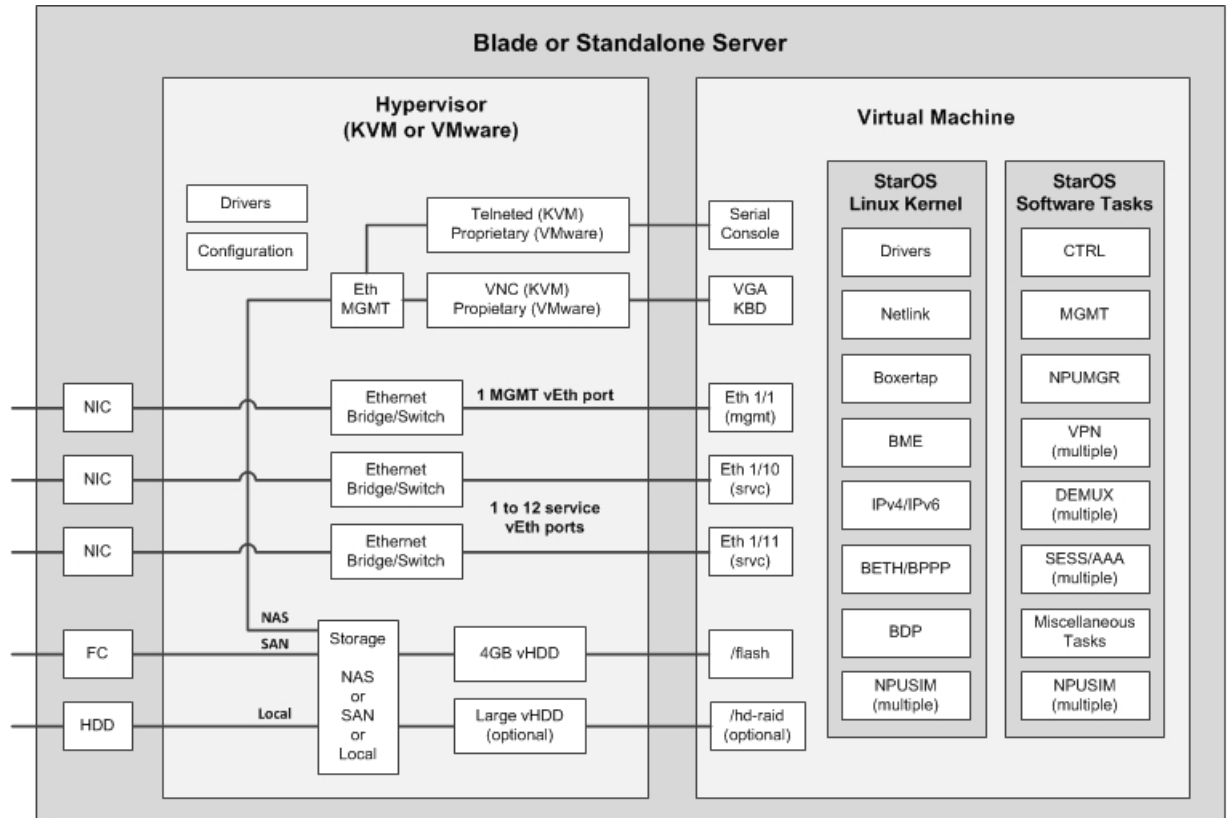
Blade or Standalone Server

Hypervisor
(KVM or VMware)

Drivers

Configuration

Eth
MGMT

Telneted (KVM)
Proprietary (VMware)

VNC (KVM)
Proprietary (VMware)

NIC

Ethernet
Bridge/Switch

1 MGMT vEth port

NIC

Ethernet
Bridge/Switch

1 to 12 service
vEth ports

NIC

Ethernet
Bridge/Switch

NAS

SAN

FC

Storage

NAS
or
SAN
or
Local

4GB vHDD

Local

HDD

Large vHDD
(optional)

Virtual Machine

Serial
Console

VGA
KBD

Eth 1/1
(mgmt)

Eth 1/10
(srvc)

Eth 1/11
(srvc)

/flash

/hd-raid
(optional)

StarOS
Linux Kernel

Drivers

Netlink

Boxertap

BME

IPv4/IPv6

BETH/BPPP

BDP

NPUSIM
(multiple)

StarOS
Software Tasks

CTRL

MGMT

NPUMGR

VPN
(multiple)

DEMUX
(multiple)

SESS/AAA
(multiple)

Miscellaneous
Tasks

NPUSIM
(multiple)